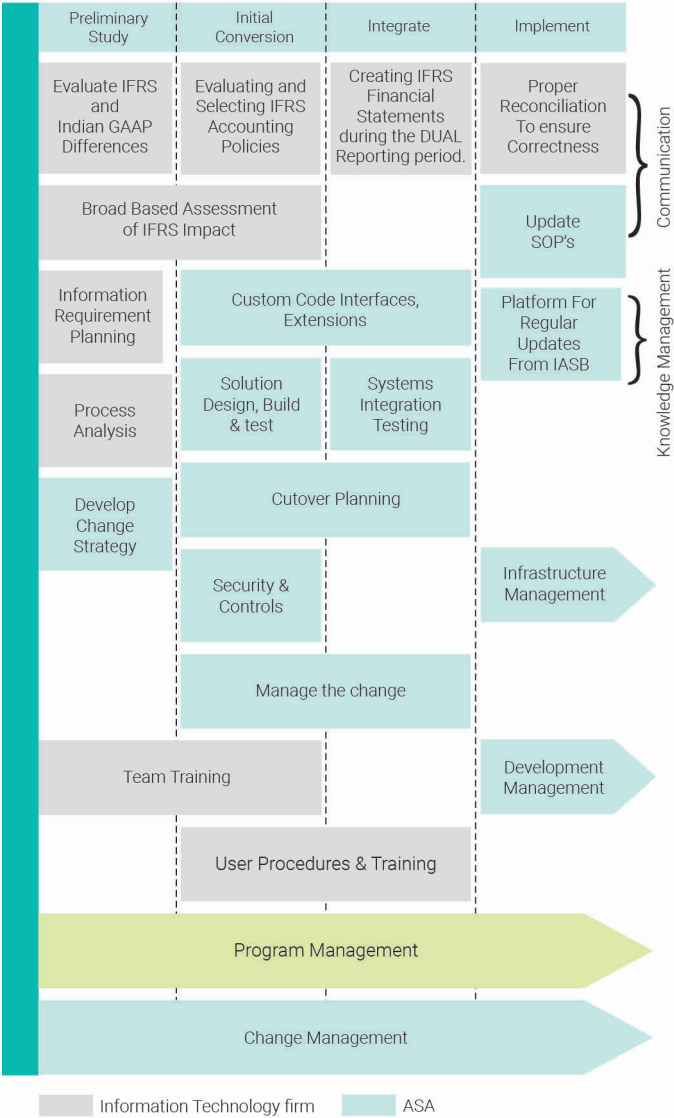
Preliminary Study

Initial Conversion

Integrate

Implement

Evaluate IFRS and Indian GAAP Differences

Evaluating and Selecting IFRS Accounting Policies

Creating IFRS Financial Statements during the DUAL Reporting period.

Proper Reconciliation To ensure Correctness

Communication

Broad Based Assessment of IFRS Impact

Update SOP's

Information Requirement Planning

Custom Code Interfaces, Extensions

Platform For Regular Updates From IASB

Knowledge Management

Process Analysis

Solution Design, Build & test

Systems Integration Testing

Develop Change Strategy

Cutover Planning

Security & Controls

Infrastructure Management

Manage the change

Team Training

Development Management

User Procedures & Training

Program Management

Change Management

Information Technology firm

ASA